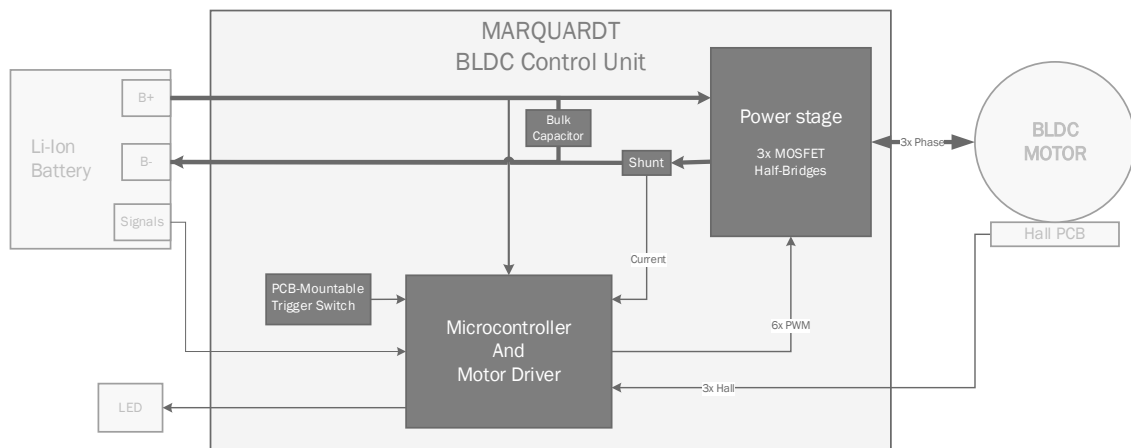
MARQUARDT
BLDC Control Unit

Li-Ion Battery

B+

B-

Signals

Bulk Capacitor

Shunt

Power stage

3x MOSFET Half-Bridges

3x Phase

BLDC MOTOR

Hall PCB

Current

PCB-Mountable Trigger Switch

Microcontroller And Motor Driver

6x PWM

3x Hall

LED